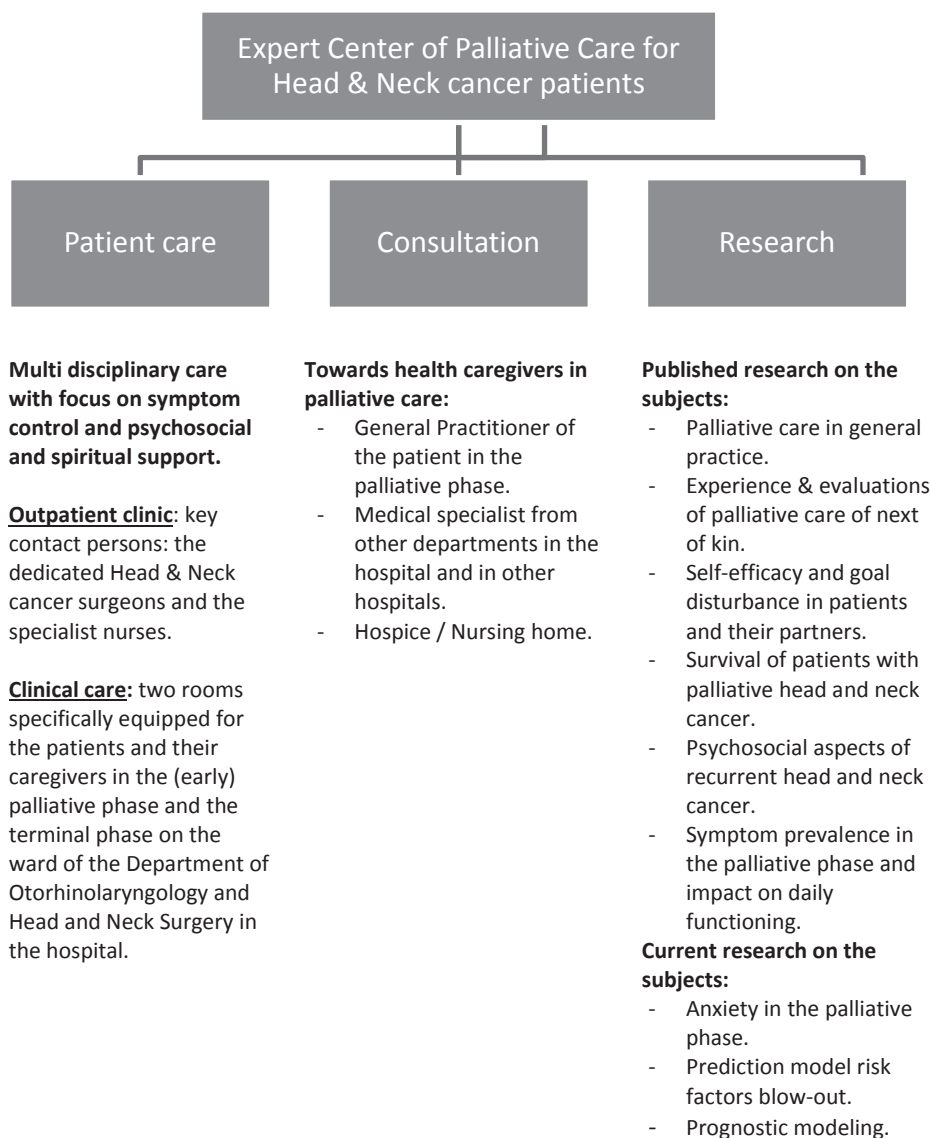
Expert Center of Palliative Care for Head & Neck cancer patients

Patient care

Consultation

Research

**Multi disciplinary care with focus on symptom control and psychosocial and spiritual support.**

**Outpatient clinic**: key contact persons: the dedicated Head & Neck cancer surgeons and the specialist nurses.

**Clinical care:** two rooms specifically equipped for the patients and their caregivers in the (early) palliative phase and the terminal phase on the ward of the Department of Otorhinolaryngology and Head and Neck Surgery in the hospital.

**Towards health caregivers in palliative care:**
- General Practitioner of the patient in the palliative phase.
- Medical specialist from other departments in the hospital and in other hospitals.
- Hospice / Nursing home.

**Published research on the subjects:**
- Palliative care in general practice.
- Experience & evaluations of palliative care of next of kin.
- Self-efficacy and goal disturbance in patients and their partners.
- Survival of patients with palliative head and neck cancer.
- Psychosocial aspects of recurrent head and neck cancer.
- Symptom prevalence in the palliative phase and impact on daily functioning.

**Current research on the subjects:**
- Anxiety in the palliative phase.
- Prediction model risk factors blow-out.
- Prognostic modeling.